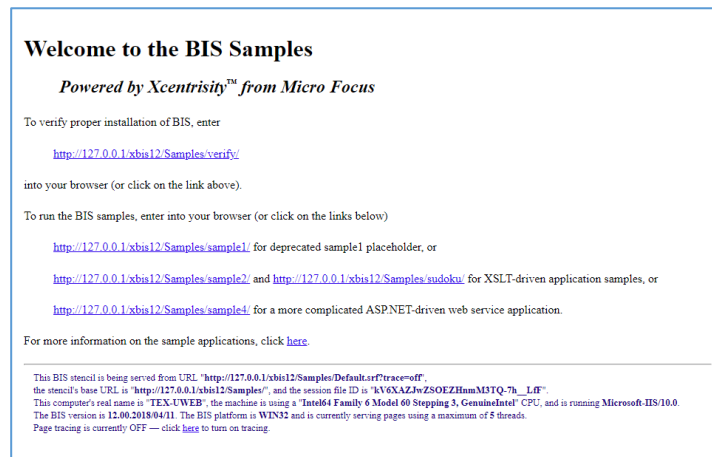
# Welcome to the BIS Samples

*Powered by Xcentrisity™ from Micro Focus*

To verify proper installation of BIS, enter

http://127.0.0.1/xbis12/Samples/verify/

into your browser (or click on the link above).

To run the BIS samples, enter into your browser (or click on the links below)

http://127.0.0.1/xbis12/Samples/sample1/ for deprecated sample1 placeholder, or

http://127.0.0.1/xbis12/Samples/sample2/ and http://127.0.0.1/xbis12/Samples/sudoku/ for XSLT-driven application samples, or

http://127.0.0.1/xbis12/Samples/sample4/ for a more complicated ASP.NET-driven web service application.

For more information on the sample applications, click here.

This BIS stencil is being served from URL "http://127.0.0.1/xbis12/Samples/Default.srf?trace=off", the stencil's base URL is "http://127.0.0.1/xbis12/Samples/", and the session file ID is "kV6XAZJwZSOEZHnmM3TQ-7h__LfF".
This computer's real name is "TEX-UWEB", the machine is using a "Intel64 Family 6 Model 60 Stepping 3, GenuineIntel" CPU, and is running Microsoft-IIS/10.0.
The BIS version is 12.00.2018/04/11. The BIS platform is WIN32 and is currently serving pages using a maximum of 5 threads.
Page tracing is currently OFF — click here to turn on tracing.